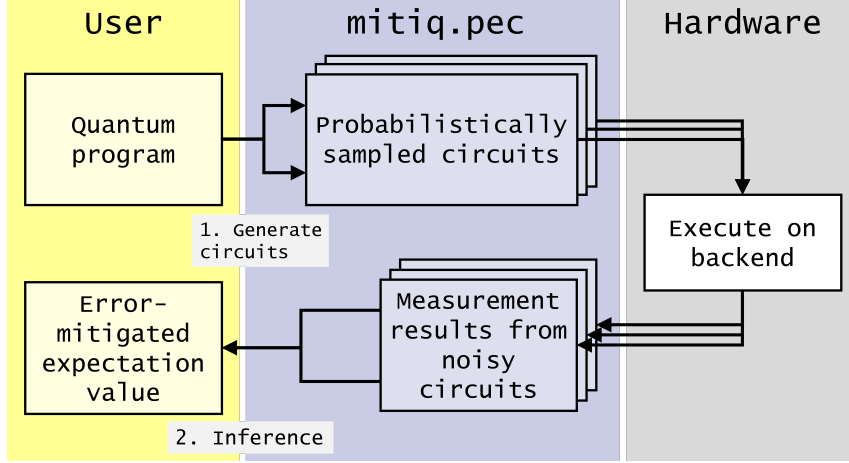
User

mitiq.pec

Hardware

Quantum program

Probabilistically sampled circuits

1. Generate circuits

Execute on backend

Error-mitigated expectation value

Measurement results from noisy circuits

2. Inference